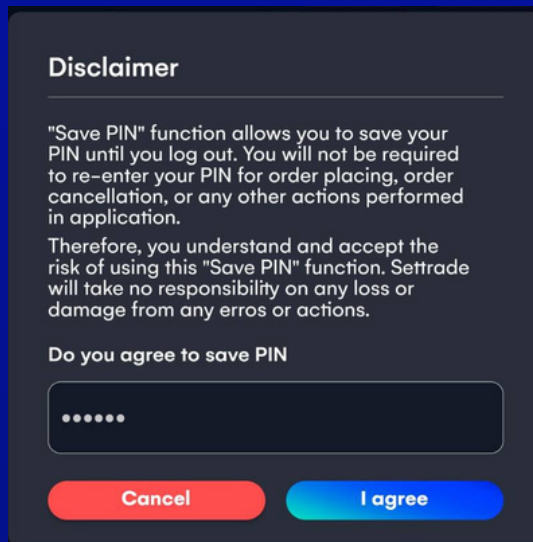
Disclaimer

"Save PIN" function allows you to save your PIN until you log out. You will not be required to re-enter your PIN for order placing, order cancellation, or any other actions performed in application.

Therefore, you understand and accept the risk of using this "Save PIN" function. Settrade will take no responsibility on any loss or damage from any erros or actions.

Do you agree to save PIN

••••••

Cancel

I agree